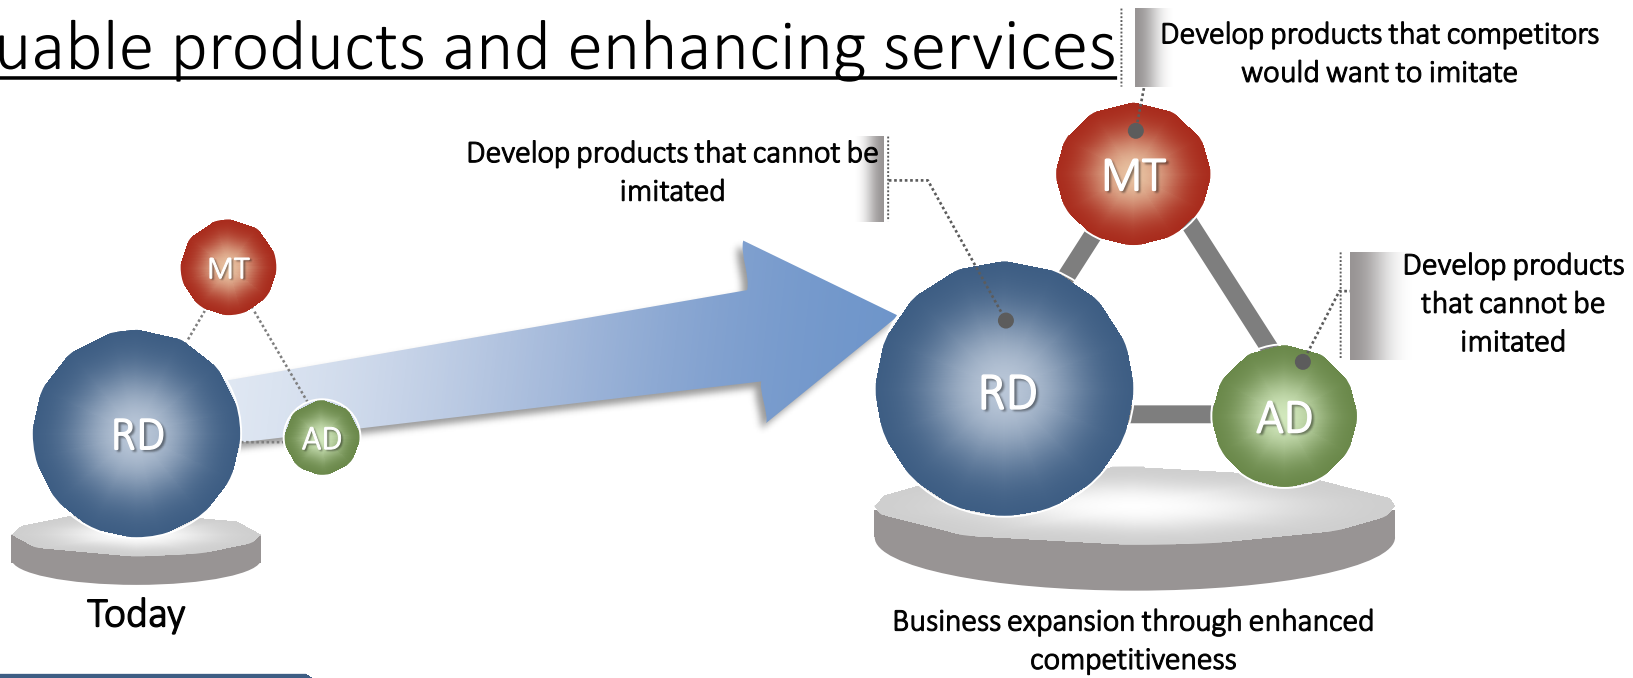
uable products and enhancing services

Develop products that competitors would want to imitate

Develop products that cannot be imitated

MT

RD

AD

Develop products that cannot be imitated

MT

RD

AD

Today

Business expansion through enhanced competitiveness